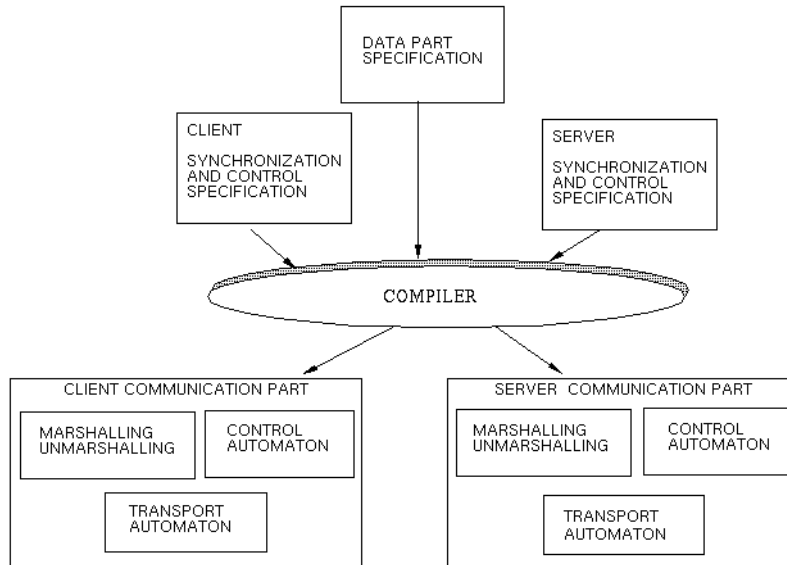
DATA PART SPECIFICATION

CLIENT

SYNCHRONIZATION AND CONTROL SPECIFICATION

SERVER

SYNCHRONIZATION AND CONTROL SPECIFICATION

COMPILER

CLIENT COMMUNICATION PART

MARSHALLING UNMARSHALLING

CONTROL AUTOMATON

TRANSPORT AUTOMATON

SERVER COMMUNICATION PART

MARSHALLING UNMARSHALLING

CONTROL AUTOMATON

TRANSPORT AUTOMATON